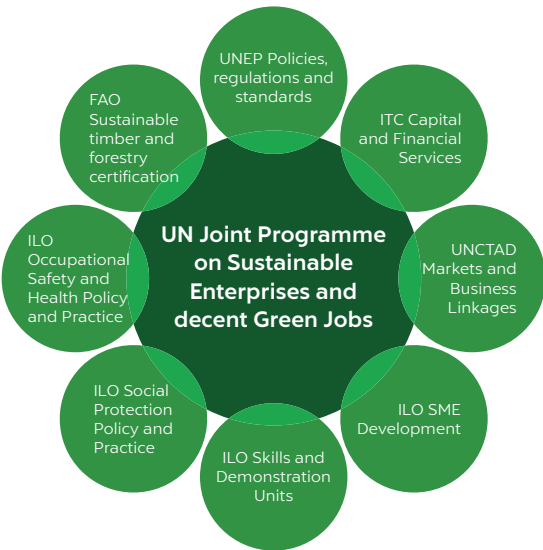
UNEP Policies, regulations and standards

ITC Capital and Financial Services

UNCTAD Markets and Business Linkages

ILO SME Development

ILO Skills and Demonstration Units

ILO Social Protection Policy and Practice

ILO Occupational Safety and Health Policy and Practice

FAO Sustainable timber and forestry certification

UN Joint Programme on Sustainable Enterprises and decent Green Jobs